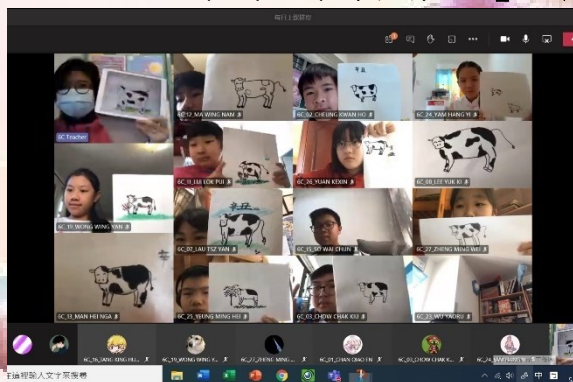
6C Teacher
6C_12_MA WING NAM
6C_02_CHEUNG KWAN HO
6C_24_YAM HANG YI
6C_18_LUI LOK PUI
6C_38_YUAN KEXIN
6C_08_LEE YUK KI
6C_19_WONG WING YAN
6C_07_LAU TSZ YAN
6C_15_SO WAI CHUN
6C_27_ZHENG MING WEI
6C_13_MAN HEI NGA
6C_23_YEUNG MING HEI
6C_03_CHOW CHAK KIU
6C_25_WU YAORU
6C_16_TANG SING HU
6C_19_WONG WING
6C_01_CHAN CHAK YIN
6C_03_CHOW CHAK K
6C_24_YAM